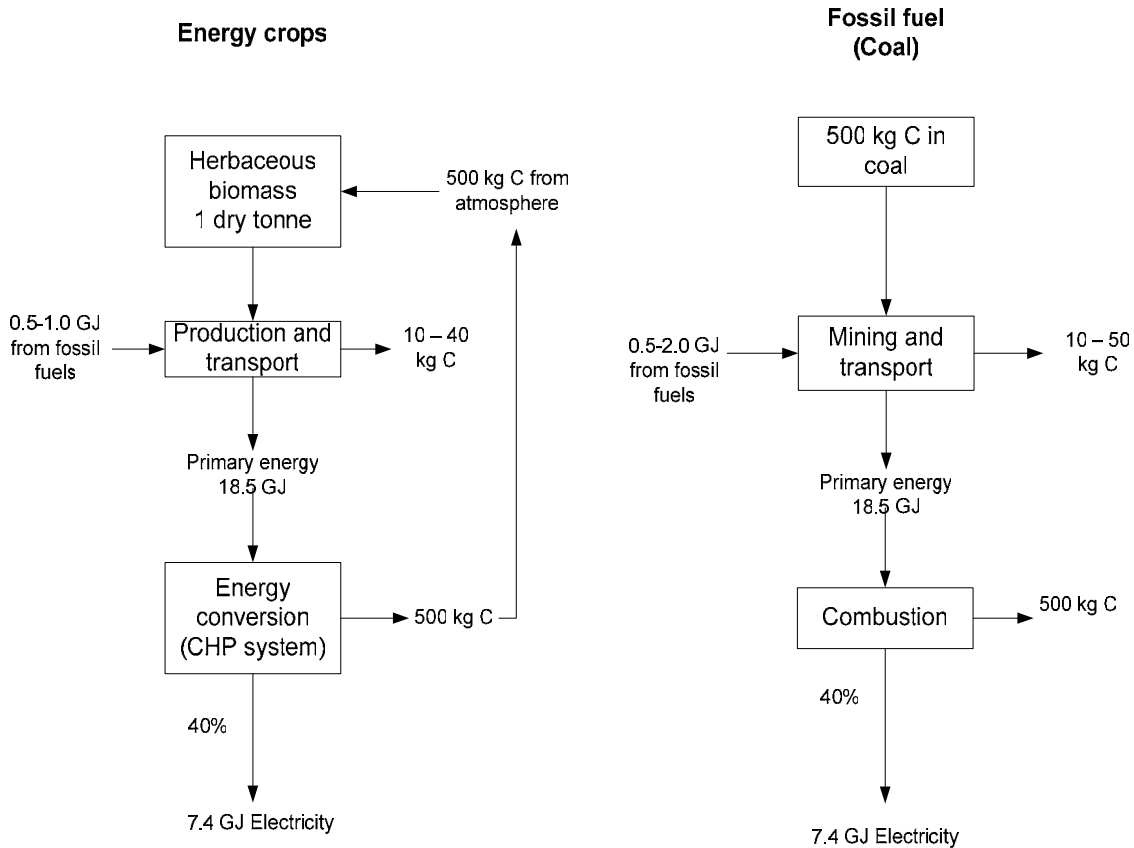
Energy crops

Herbaceous biomass 1 dry tonne

500 kg C from atmosphere

0.5-1.0 GJ from fossil fuels

Production and transport

10 – 40 kg C

Primary energy 18.5 GJ

Energy conversion (CHP system)

500 kg C

40%

7.4 GJ Electricity

Fossil fuel (Coal)

500 kg C in coal

0.5-2.0 GJ from fossil fuels

Mining and transport

10 – 50 kg C

Primary energy 18.5 GJ

Combustion

500 kg C

40%

7.4 GJ Electricity